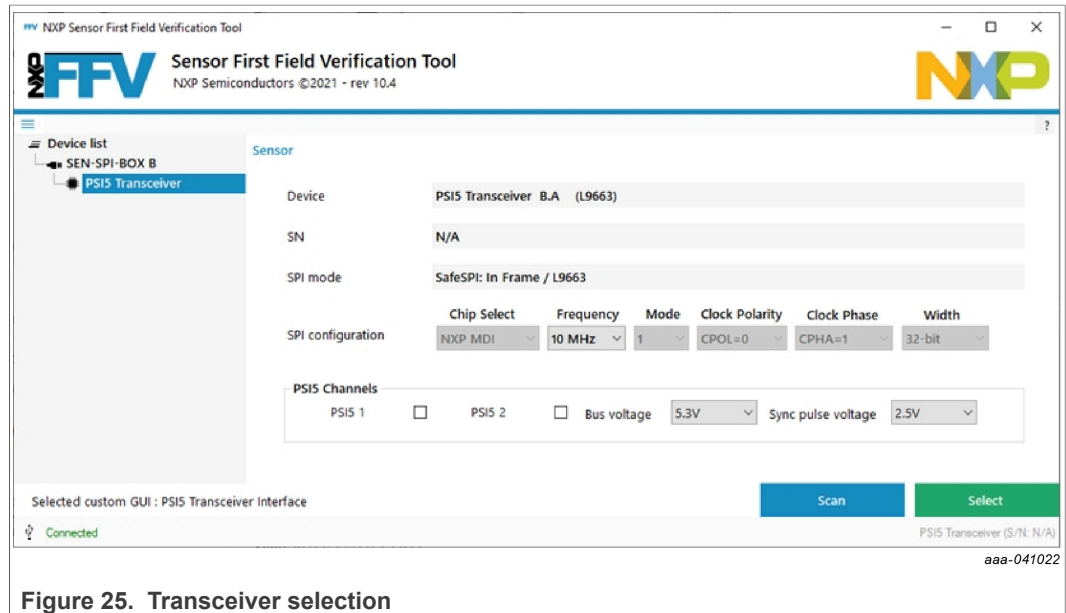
FFV NXP Sensor First Field Verification Tool

FFV Sensor First Field Verification Tool
NXP Semiconductors ©2021 - rev 10.4

NXP

?

Device list
SEN-SPI-BOX B
PSI5 Transceiver

Sensor

| | |
|---|---|
| Device | PSI5 Transceiver B.A (L9663) |
| SN | N/A |
| SPI mode | SafeSPI: In Frame / L9663 |

SPI configuration

| Chip Select | Frequency | Mode | Clock Polarity | Clock Phase | Width |
|---|---|---|---|---|---|
| NXP MDI | 10 MHz | 1 | CPOL=0 | CPHA=1 | 32-bit |

PSI5 Channels
PSI5 1 PSI5 2 Bus voltage 5.3V Sync pulse voltage 2.5V

Selected custom GUI : PSI5 Transceiver Interface

Scan Select

Connected

PSI5 Transceiver (S/N: N/A)

aaa-041022

Figure 25. Transceiver selection